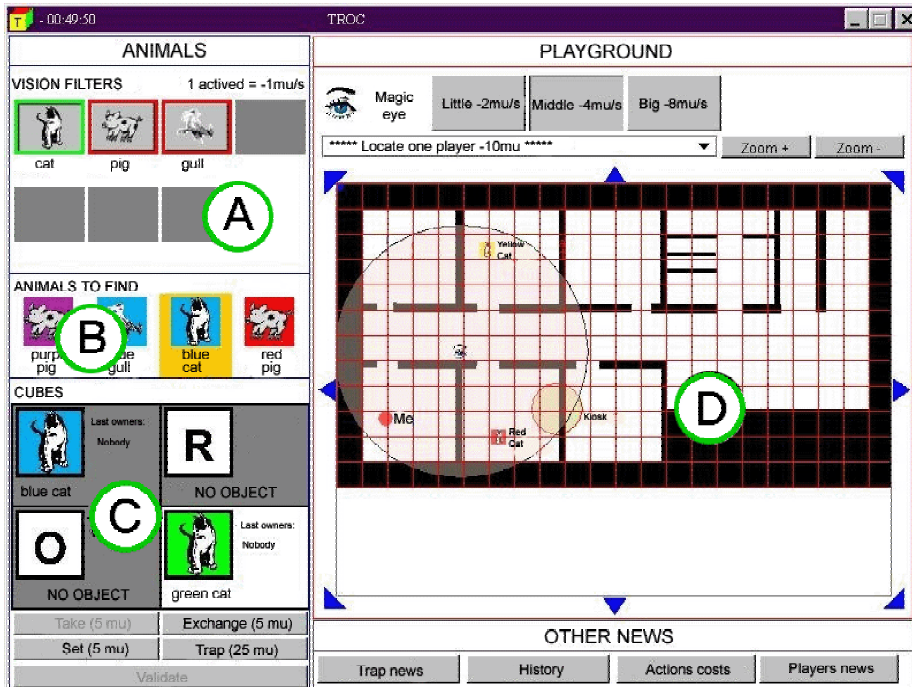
T - 00:49:50 TROC

ANIMALS

VISION FILTERS 1 actived = -1mu/s

cat pig gull

A

ANIMALS TO FIND

purp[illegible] pig B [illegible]e gull blue cat red pig

CUBES

Last owners: Nobody

blue cat

R

NO OBJECT

C

O

NO OBJECT

Last owners: Nobody

green cat

Take (5 mu) Exchange (5 mu)

Set (5 mu) Trap (25 mu)

Validate

PLAYGROUND

Magic eye

Little -2mu/s Middle -4mu/s Big -8mu/s

***** Locate one player -10mu *****

Zoom + Zoom -

Yellow Cat

Me

Red Cat

Kiosk

D

OTHER NEWS

Trap news History Actions costs Players news